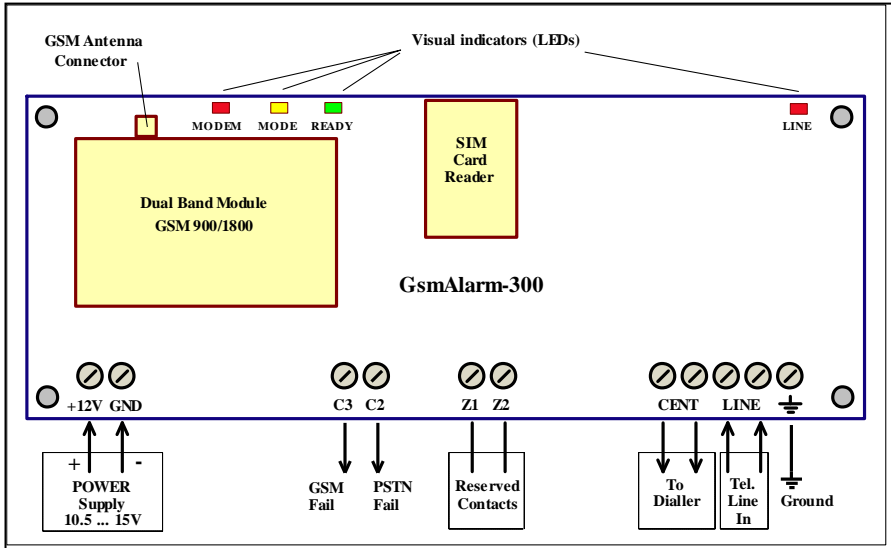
GSM Antenna Connector

Visual indicators (LEDs)

MODEM MODE READY

LINE

SIM Card Reader

Dual Band Module
GSM 900/1800

GsmAlarm-300

+12V GND

C3 C2

Z1 Z2

CENT LINE

+ -
POWER Supply
10.5 ... 15V

GSM Fail

PSTN Fail

Reserved Contacts

To Dialler

Tel. Line In

Ground